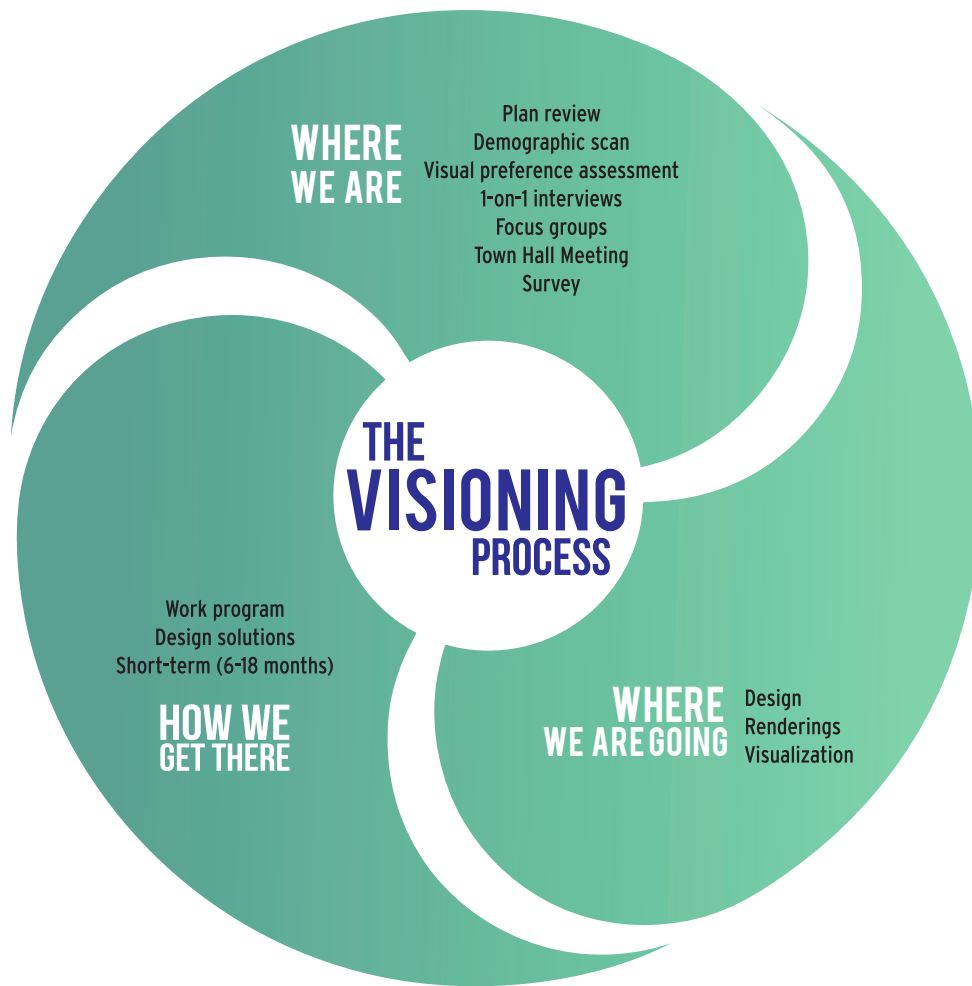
THE VISIONING PROCESS

WHERE WE ARE

Plan review
Demographic scan
Visual preference assessment
1-on-1 interviews
Focus groups
Town Hall Meeting
Survey

WHERE WE ARE GOING

Design
Renderings
Visualization

Work program
Design solutions
Short-term (6-18 months)

HOW WE GET THERE